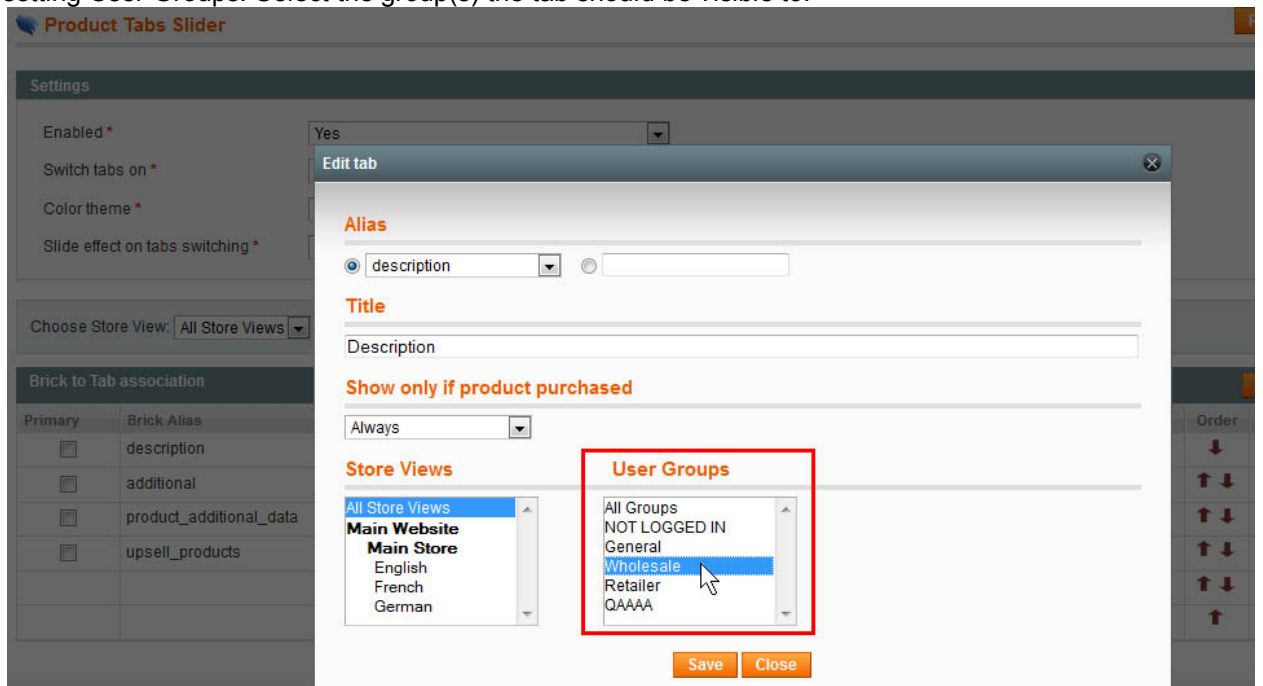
Product Tabs Slider

Settings

Enabled *
Yes
Switch tabs on *
Color theme *
Slide effect on tabs switching *

Choose Store View: All Store Views

Brick to Tab association

| Primary | Brick Alias | Order |
|---|---|---|
| | description | ↓ |
| | additional | ↑ ↓ |
| | product_additional_data | ↑ ↓ |
| | upsell_products | ↑ ↓ |
| | | ↑ ↓ |
| | | ↑ |

Edit tab

Alias
description

Title
Description

Show only if product purchased
Always

Store Views
All Store Views
Main Website
Main Store
English
French
German

User Groups
All Groups
NOT LOGGED IN
General
Wholesale
Retailer
QAAAA

Save
Close